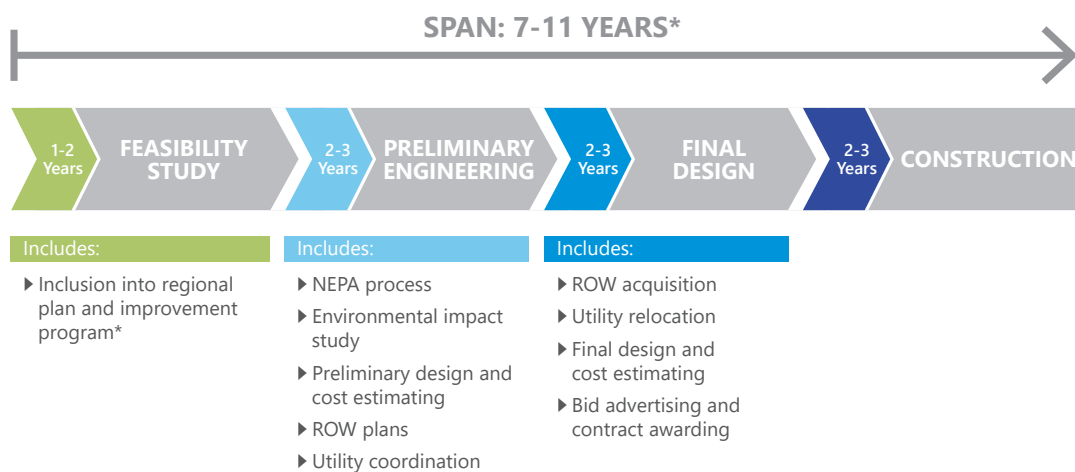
SPAN: 7-11 YEARS*

1-2 Years FEASIBILITY STUDY

2-3 Years PRELIMINARY ENGINEERING

2-3 Years FINAL DESIGN

2-3 Years CONSTRUCTION

Includes:
- Inclusion into regional plan and improvement program*

Includes:
- NEPA process
- Environmental impact study
- Preliminary design and cost estimating
- ROW plans
- Utility coordination

Includes:
- ROW acquisition
- Utility relocation
- Final design and cost estimating
- Bid advertising and contract awarding